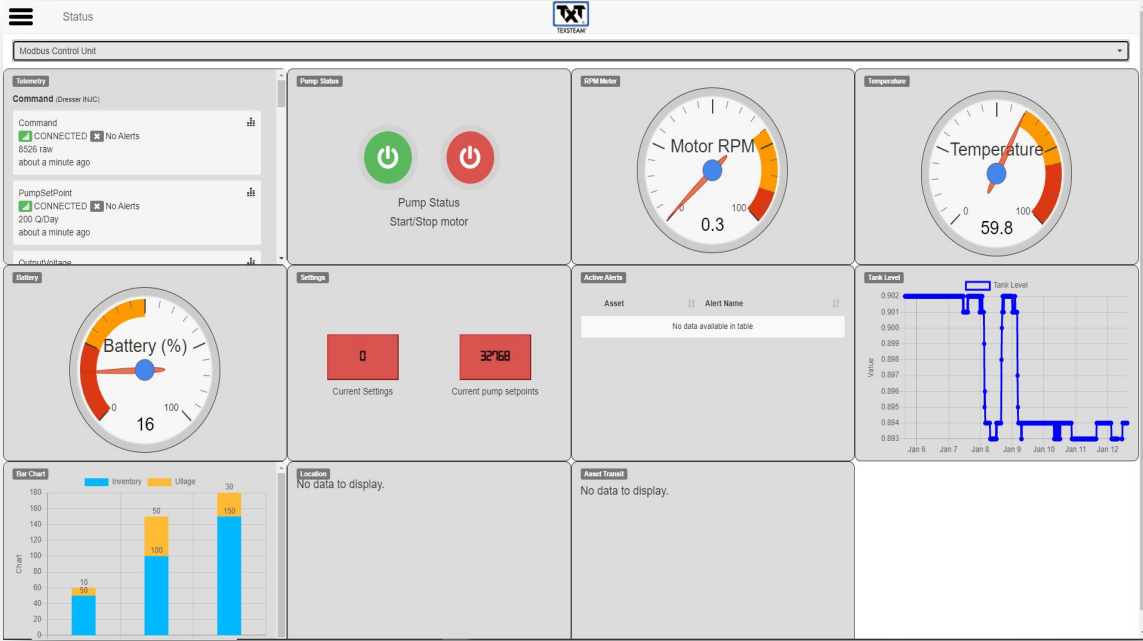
Status

TXT
TEXSTEAM

Modbus Control Unit

Telemetry

Command (Dresser INJC)

Command
CONNECTED No Alerts
8526 raw
about a minute ago

PumpSetPoint
CONNECTED No Alerts
200 Q/Day
about a minute ago

OutputVoltage

Pump Status

Pump Status
Start/Stop motor

RPM Meter

Motor RPM
0 100
0.3

Temperature

Temperature
0 100
59.8

Battery

Battery (%)
0 100
16

Settings

0
Current Settings

32768
Current pump setpoints

Active Alerts

| Asset | Alert Name |
|---|---|
| No data available in table | |

Tank Level

Tank Level
Value
0.902
0.901
0.900
0.899
0.898
0.897
0.896
0.895
0.894
0.893
Jan 6 Jan 7 Jan 8 Jan 9 Jan 10 Jan 11 Jan 12

Bar Chart

Inventory Ullage
Chart
180
160
140
120
100
80
60
40
20
0
10
50
50
100
30
150

Location
No data to display.

Asset Transit
No data to display.